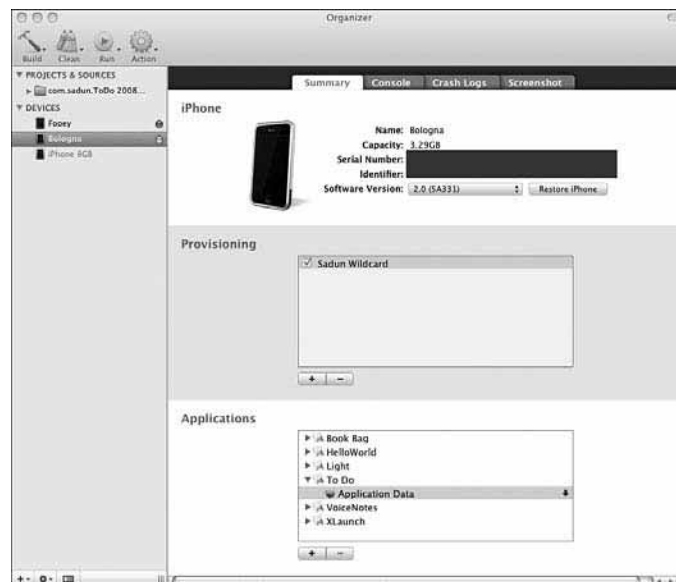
Organizer

Build Clean Run Action

PROJECTS & SOURCES
com.sadun.ToDo 2008...
DEVICES
Fooey
Bologna
iPhone 8GB

Summary Console Crash Logs Screenshot

iPhone

Name: Bologna
Capacity: 3.29GB
Serial Number:
Identifier:
Software Version: 2.0 (5A331) Restore iPhone

Provisioning

Sadun Wildcard

+ −

Applications

Book Bag
HelloWorld
Light
To Do
Application Data
VoiceNotes
XLaunch

+ −